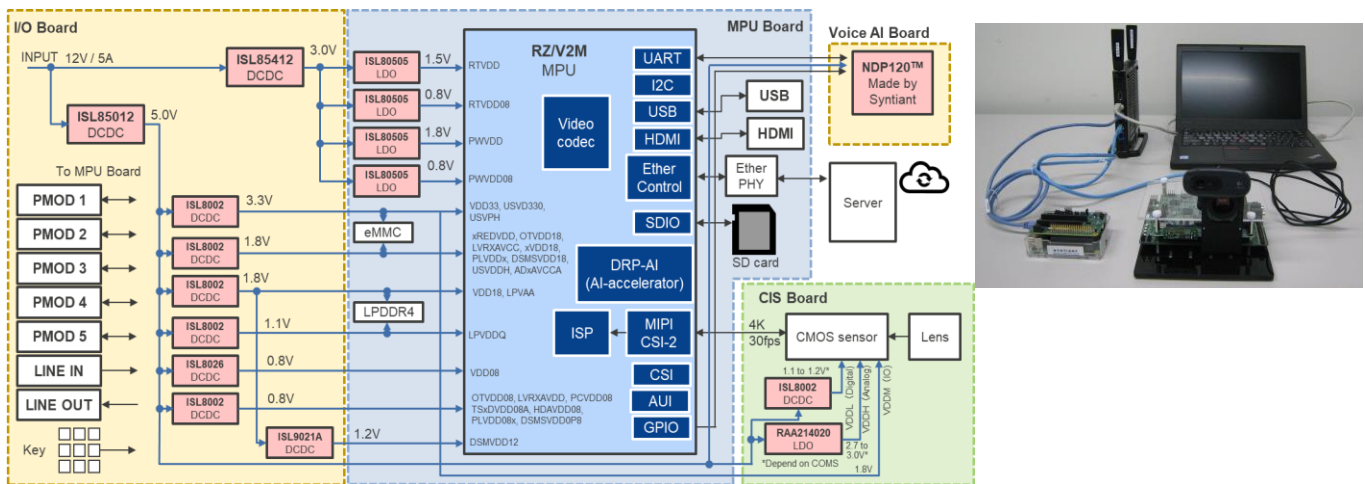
I/O Board

INPUT 12V / 5A

ISL85412 DCDC

3.0V

ISL85012 DCDC

5.0V

To MPU Board

PMOD 1

PMOD 2

PMOD 3

PMOD 4

PMOD 5

LINE IN

LINE OUT

Key

ISL8002 DCDC

3.3V

ISL8002 DCDC

1.8V

ISL8002 DCDC

1.8V

ISL8002 DCDC

1.1V

ISL8026 DCDC

0.8V

ISL8002 DCDC

0.8V

ISL9021A DCDC

1.2V

MPU Board

ISL80505 LDO

1.5V

ISL80505 LDO

0.8V

ISL80505 LDO

1.8V

ISL80505 LDO

0.8V

RTVDD

RTVDD08

PWVDD

PWVDD08

VDD33, USVDD330, USVPH

eMMC

xREDVDD, OTVDD18, LVRXAVCC, xVDD18, PLVDDx, DSMSVDD18, USVDDH, ADxAVCCA

VDD18, LPVAA

LPDDR4

LPVDDQ

VDD08

OTVDD08, LVRXAVDD, PCVDD08 TSxDVDD08A, HDAVDD08, PLVDD08x, DSMSVDD0P8

DSMVDD12

RZ/V2M MPU

Video codec

UART

I2C

USB

HDMI

Ether Control

SDIO

DRP-AI (AI-accelerator)

ISP

MIPI CSI-2

CSI

AUI

GPIO

USB

HDMI

Ether PHY

Server

SD card

Voice AI Board

NDP120™ Made by Syntiant

CIS Board

4K 30fps

CMOS sensor

Lens

1.1 to 1.2V*

ISL8002 DCDC

RAA214020 LDO

VDDL (Digital)

VDDH (Analog)

VDDM (IO)

2.7 to 3.0V*

1.8V

*Depend on COMS